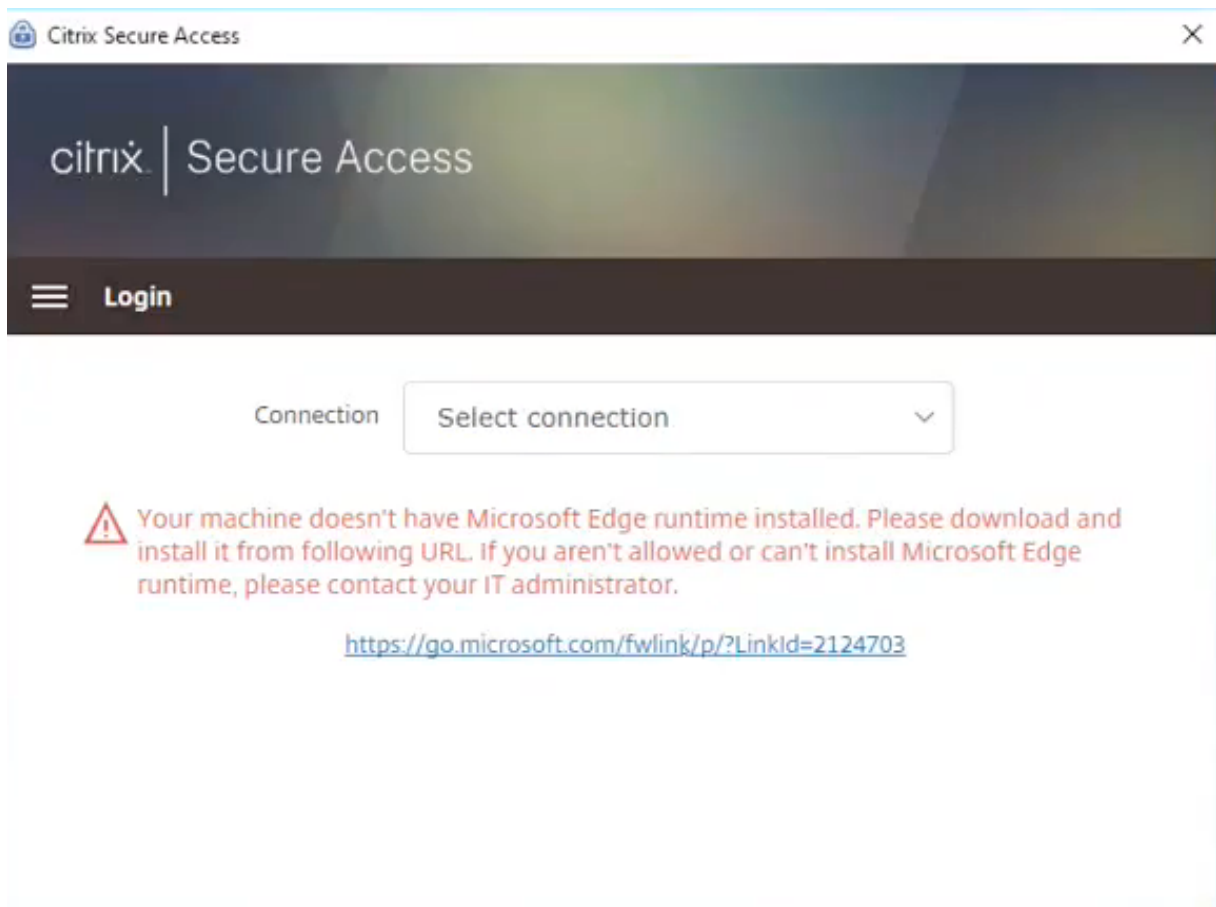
Citrix Secure Access

citrix | Secure Access

Login

Connection Select connection

Your machine doesn't have Microsoft Edge runtime installed. Please download and install it from following URL. If you aren't allowed or can't install Microsoft Edge runtime, please contact your IT administrator.

https://go.microsoft.com/fwlink/p/?LinkId=2124703